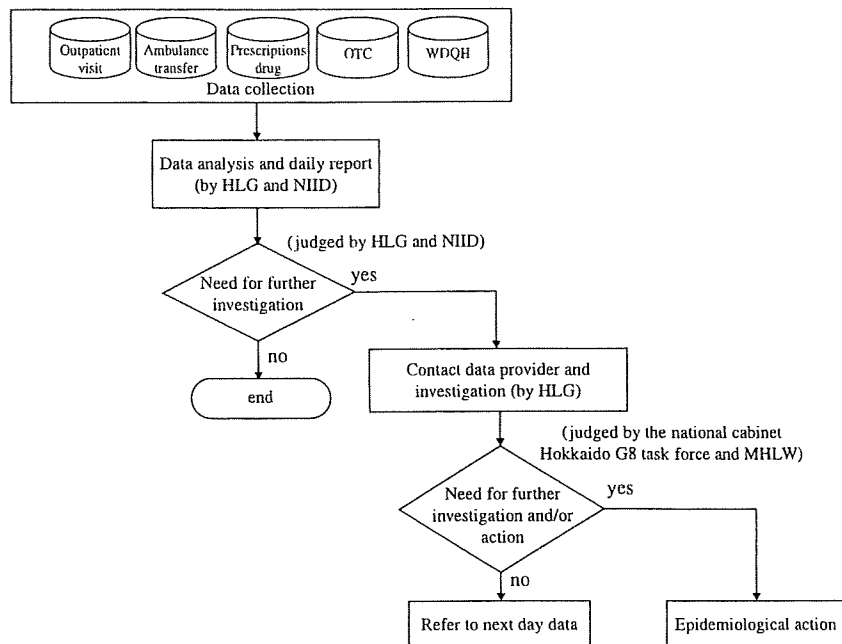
Outpatient visit

Ambulance transfer

Prescriptions drug

OTC

WDQH

Data collection

Data analysis and daily report (by HLG and NIID)

(judged by HLG and NIID)

Need for further investigation

yes

no

end

Contact data provider and investigation (by HLG)

(judged by the national cabinet Hokkaido G8 task force and MHLW)

Need for further investigation and/or action

yes

no

Refer to next day data

Epidemiological action